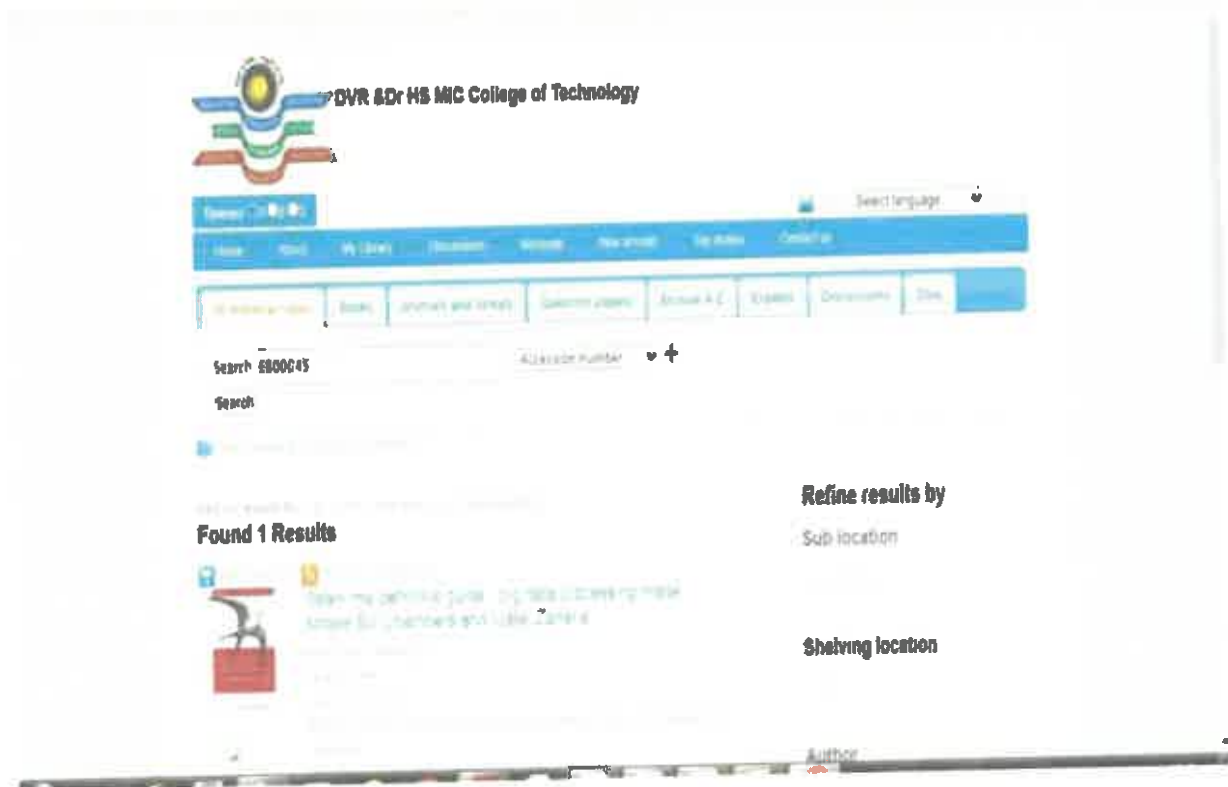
DVR &Dr HS MIC College of Technology

Speak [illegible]

Select language

Home About My Library Discussion Website New arrivals Top Books Contact us

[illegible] Books Journals and serials Question papers Browse A-Z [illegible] Documents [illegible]

Search E800045 Accession number

Search

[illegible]

Found 1 Results

Hadoop the definitive guide : big data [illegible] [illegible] Zenatra

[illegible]

Refine results by

Sub location

Shelving location

Author